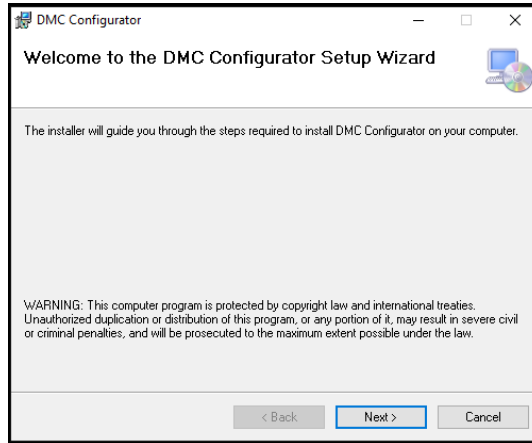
DMC Configurator

Welcome to the DMC Configurator Setup Wizard

The installer will guide you through the steps required to install DMC Configurator on your computer.

WARNING: This computer program is protected by copyright law and international treaties. Unauthorized duplication or distribution of this program, or any portion of it, may result in severe civil or criminal penalties, and will be prosecuted to the maximum extent possible under the law.

< Back Next > Cancel